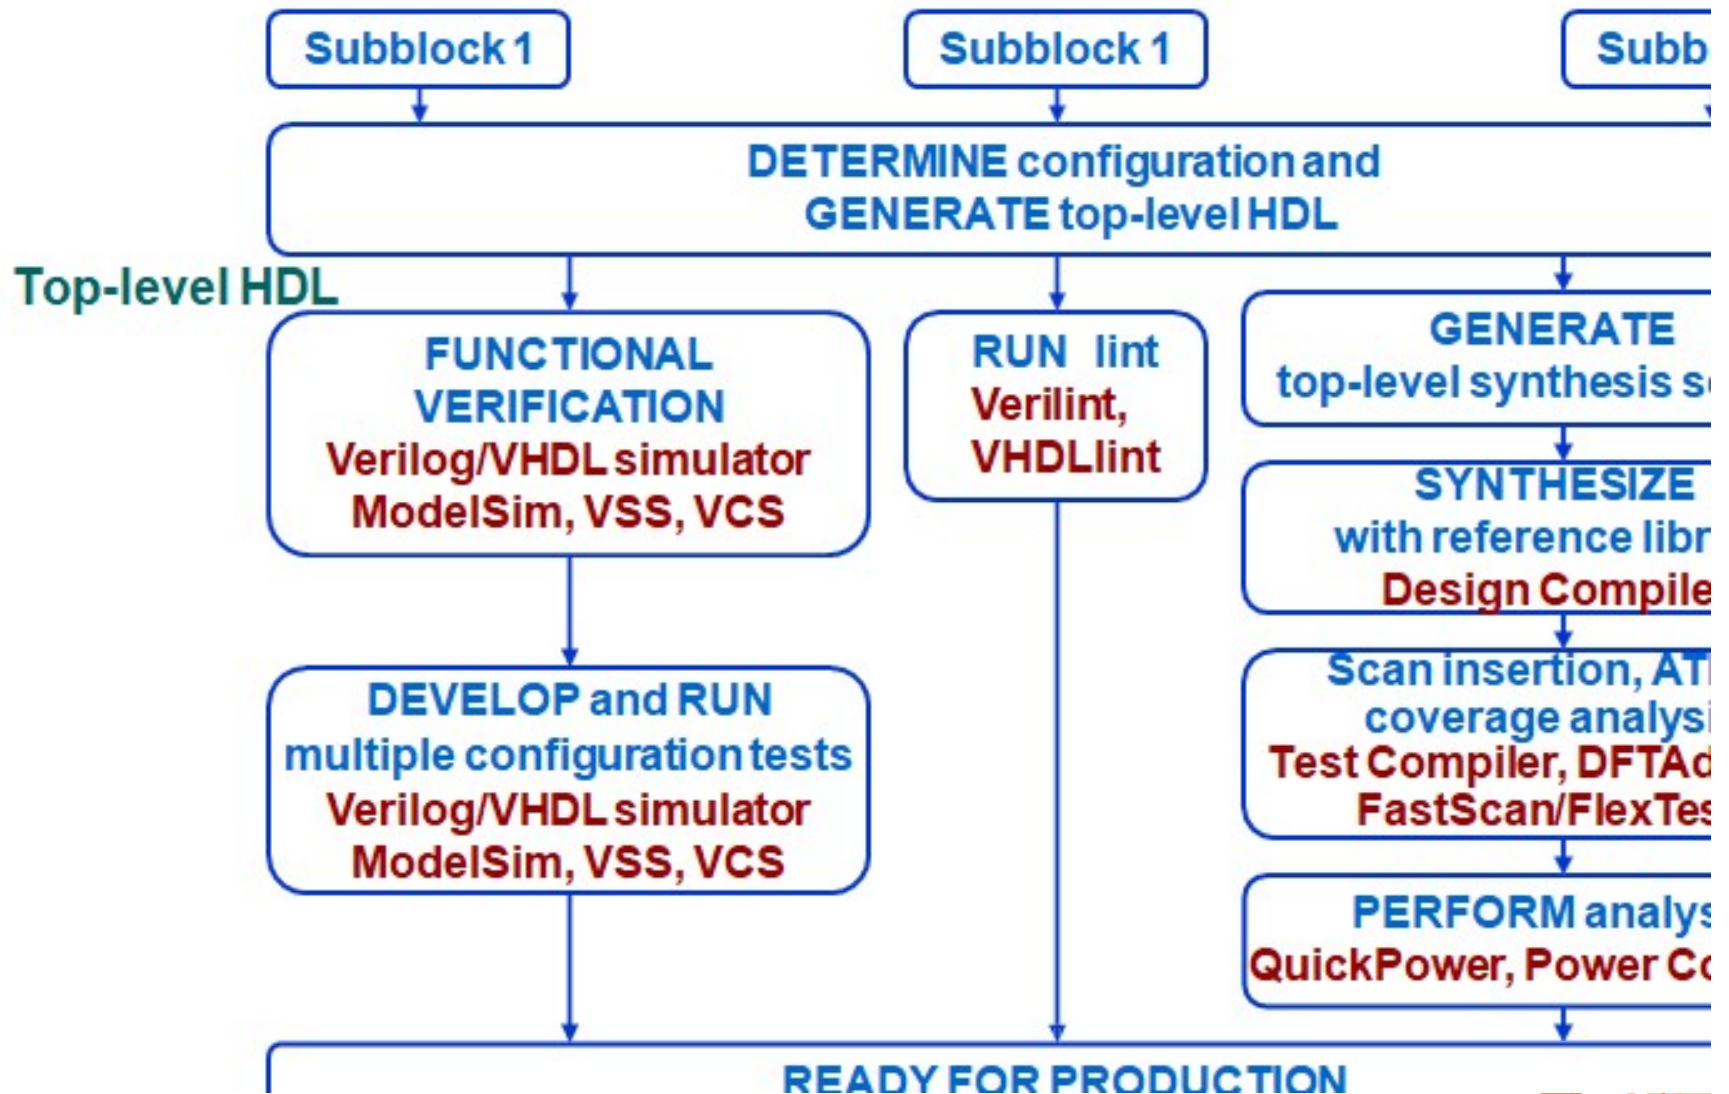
Subblock 1

Subblock 1

Subb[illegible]

DETERMINE configuration and GENERATE top-level HDL

Top-level HDL

FUNCTIONAL VERIFICATION
Verilog/VHDL simulator
ModelSim, VSS, VCS

RUN lint
Verilint,
VHDLlint

GENERATE
top-level synthesis s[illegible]

SYNTHESIZE
with reference libr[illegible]
Design Compile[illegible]

DEVELOP and RUN
multiple configuration tests
Verilog/VHDL simulator
ModelSim, VSS, VCS

Scan insertion, AT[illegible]
coverage analys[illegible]
Test Compiler, DFTA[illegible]
FastScan/FlexTe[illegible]

PERFORM analys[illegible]
QuickPower, Power C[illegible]

READY FOR PRODUCTION